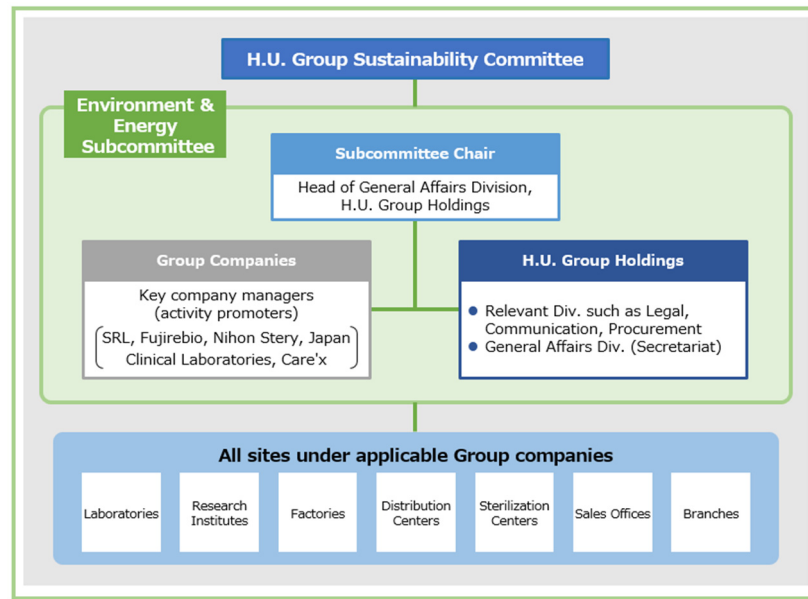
H.U. Group Sustainability Committee

Environment & Energy Subcommittee

Subcommittee Chair

Head of General Affairs Division, H.U. Group Holdings

Group Companies

Key company managers (activity promoters)

SRL, Fujirebio, Nihon Stery, Japan Clinical Laboratories, Care'x

H.U. Group Holdings

Relevant Div. such as Legal, Communication, Procurement

General Affairs Div. (Secretariat)

All sites under applicable Group companies

Laboratories

Research Institutes

Factories

Distribution Centers

Sterilization Centers

Sales Offices

Branches